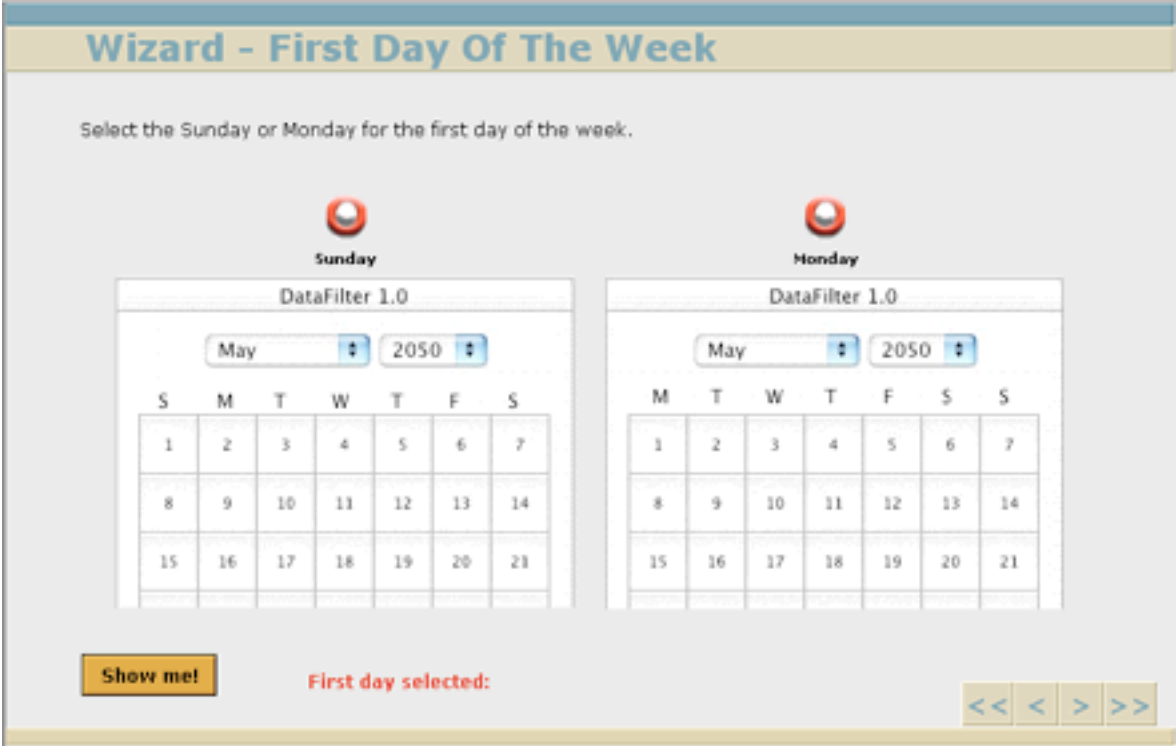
Wizard - First Day Of The Week

Select the Sunday or Monday for the first day of the week.

Sunday

Monday

DataFilter 1.0

May 2050

| S | M | T | W | T | F | S |
|---|---|---|---|---|---|---|
| 1 | 2 | 3 | 4 | 5 | 6 | 7 |
| 8 | 9 | 10 | 11 | 12 | 13 | 14 |
| 15 | 16 | 17 | 18 | 19 | 20 | 21 |

DataFilter 1.0

May 2050

| M | T | W | T | F | S | S |
|---|---|---|---|---|---|---|
| 1 | 2 | 3 | 4 | 5 | 6 | 7 |
| 8 | 9 | 10 | 11 | 12 | 13 | 14 |
| 15 | 16 | 17 | 18 | 19 | 20 | 21 |

Show me!

First day selected:

<< < > >>